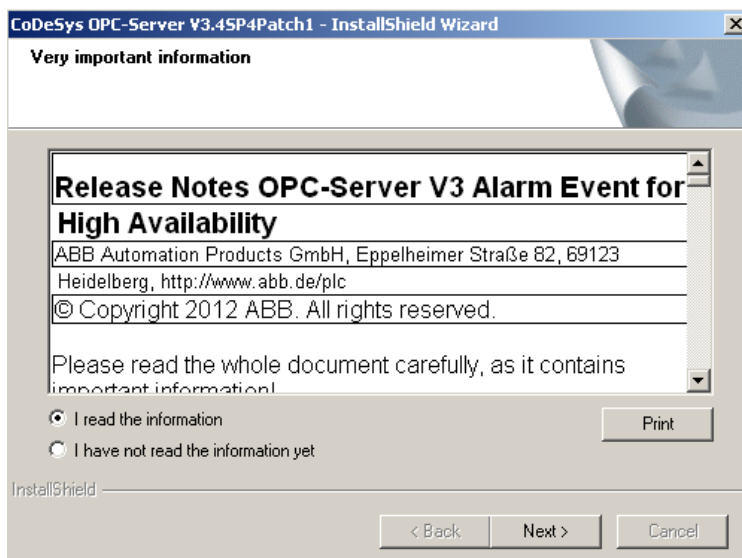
CoDeSys OPC-Server V3.4SP4Patch1 - InstallShield Wizard

Very important information

Release Notes OPC-Server V3 Alarm Event for High Availability

ABB Automation Products GmbH, Eppelheimer Straße 82, 69123 Heidelberg, http://www.abb.de/plc

© Copyright 2012 ABB. All rights reserved.

Please read the whole document carefully, as it contains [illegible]

I read the information

I have not read the information yet

Print

InstallShield

< Back

Next >

Cancel